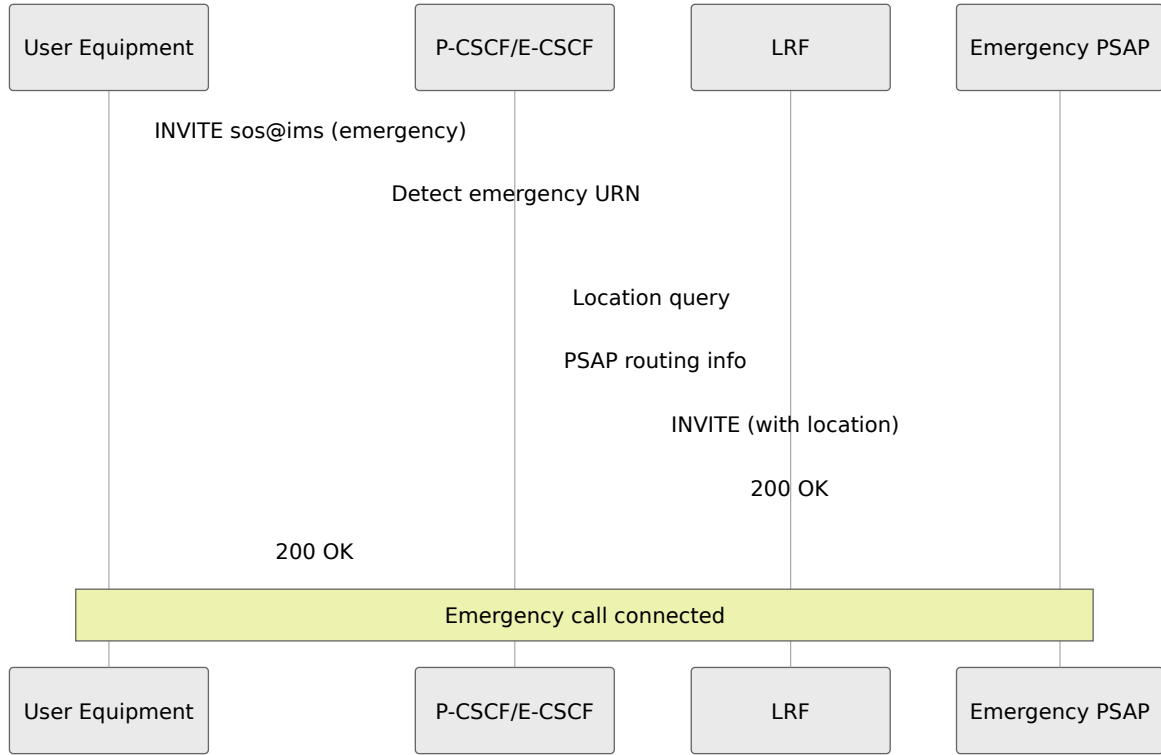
User Equipment

P-CSCF/E-CSCF

LRF

Emergency PSAP

INVITE sos@ims (emergency)

Detect emergency URN

Location query

PSAP routing info

INVITE (with location)

200 OK

200 OK

Emergency call connected

User Equipment

P-CSCF/E-CSCF

LRF

Emergency PSAP